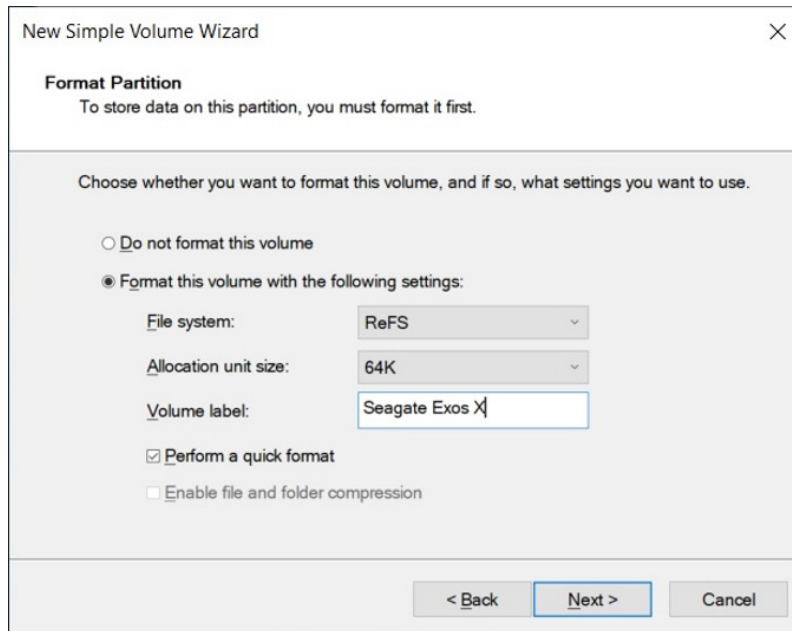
New Simple Volume Wizard

×

Format Partition
To store data on this partition, you must format it first.

Choose whether you want to format this volume, and if so, what settings you want to use.

Do not format this volume

Format this volume with the following settings:

File system: ReFS

Allocation unit size: 64K

Volume label: Seagate Exos X

Perform a quick format

Enable file and folder compression

< Back

Next >

Cancel